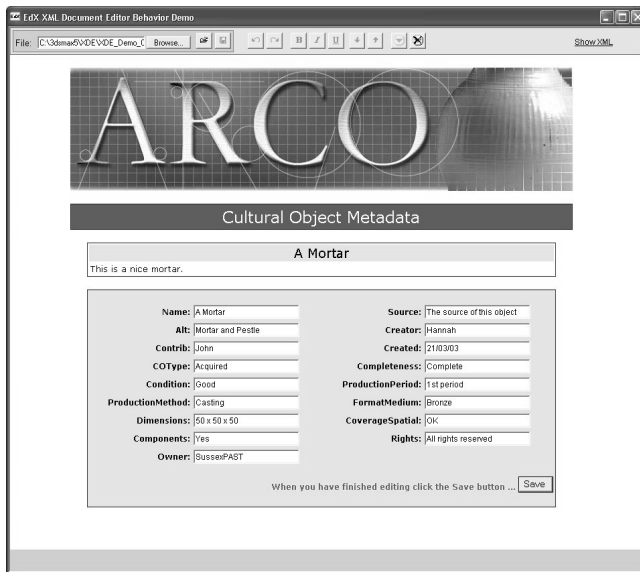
EdX XML Document Editor Behavior Demo

File: C:\3dsmax5\XDE\XDE_Demo_C Browse... B I U Show XML

ARCO

Cultural Object Metadata

A Mortar

This is a nice mortar.

| | | | |
|---|---|---|---|
| Name: | A Mortar | Source: | The source of this object |
| Alt: | Mortar and Pestle | Creator: | Hannah |
| Contrib: | John | Created: | 21/03/03 |
| COType: | Acquired | Completeness: | Complete |
| Condition: | Good | ProductionPeriod: | 1st period |
| ProductionMethod: | Casting | FormatMedium: | Bronze |
| Dimensions: | 50 x 50 x 50 | CoverageSpatial: | OK |
| Components: | Yes | Rights: | All rights reserved |
| Owner: | SussexPAST | | |

When you have finished editing click the Save button ... Save